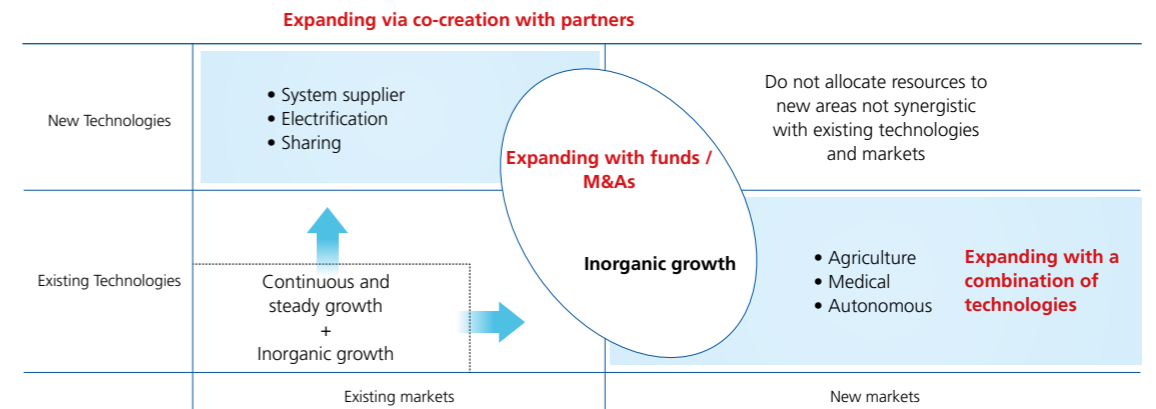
Expanding via co-creation with partners

New Technologies

• System supplier
• Electrification
• Sharing

Expanding with funds / M&As

Inorganic growth

Do not allocate resources to new areas not synergistic with existing technologies and markets

Existing Technologies

Continuous and steady growth
+
Inorganic growth

• Agriculture
• Medical
• Autonomous

Expanding with a combination of technologies

Existing markets

New markets